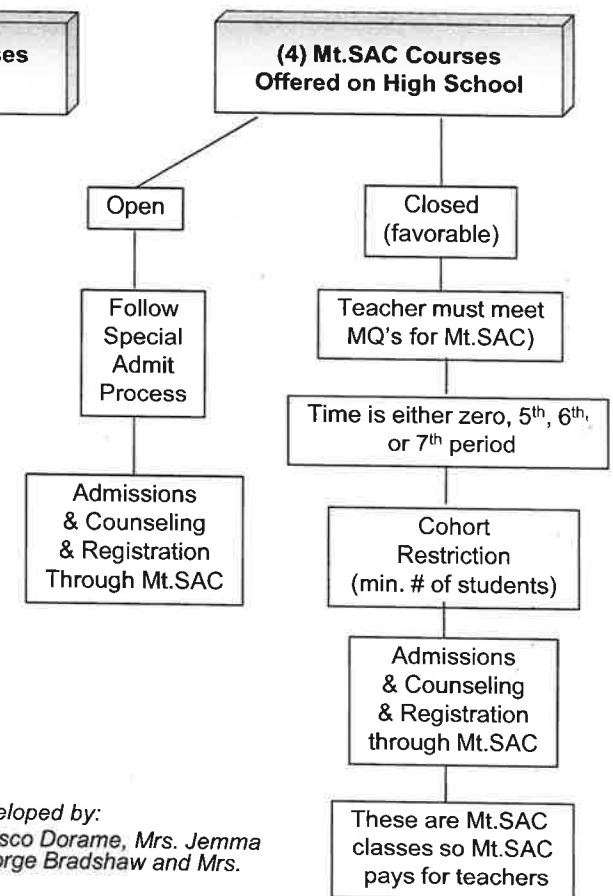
ses

(4) Mt.SAC Courses Offered on High School

Open

Follow Special Admit Process

Admissions & Counseling & Registration Through Mt.SAC

Closed (favorable)

Teacher must meet MQ's for Mt.SAC)

Time is either zero, 5$^{th}$, 6$^{th}$, or 7$^{th}$ period

Cohort Restriction (min. # of students)

Admissions & Counseling & Registration through Mt.SAC

These are Mt.SAC classes so Mt.SAC pays for teachers

eloped by:
sco Dorame, Mrs. Jemma
orge Bradshaw and Mrs.